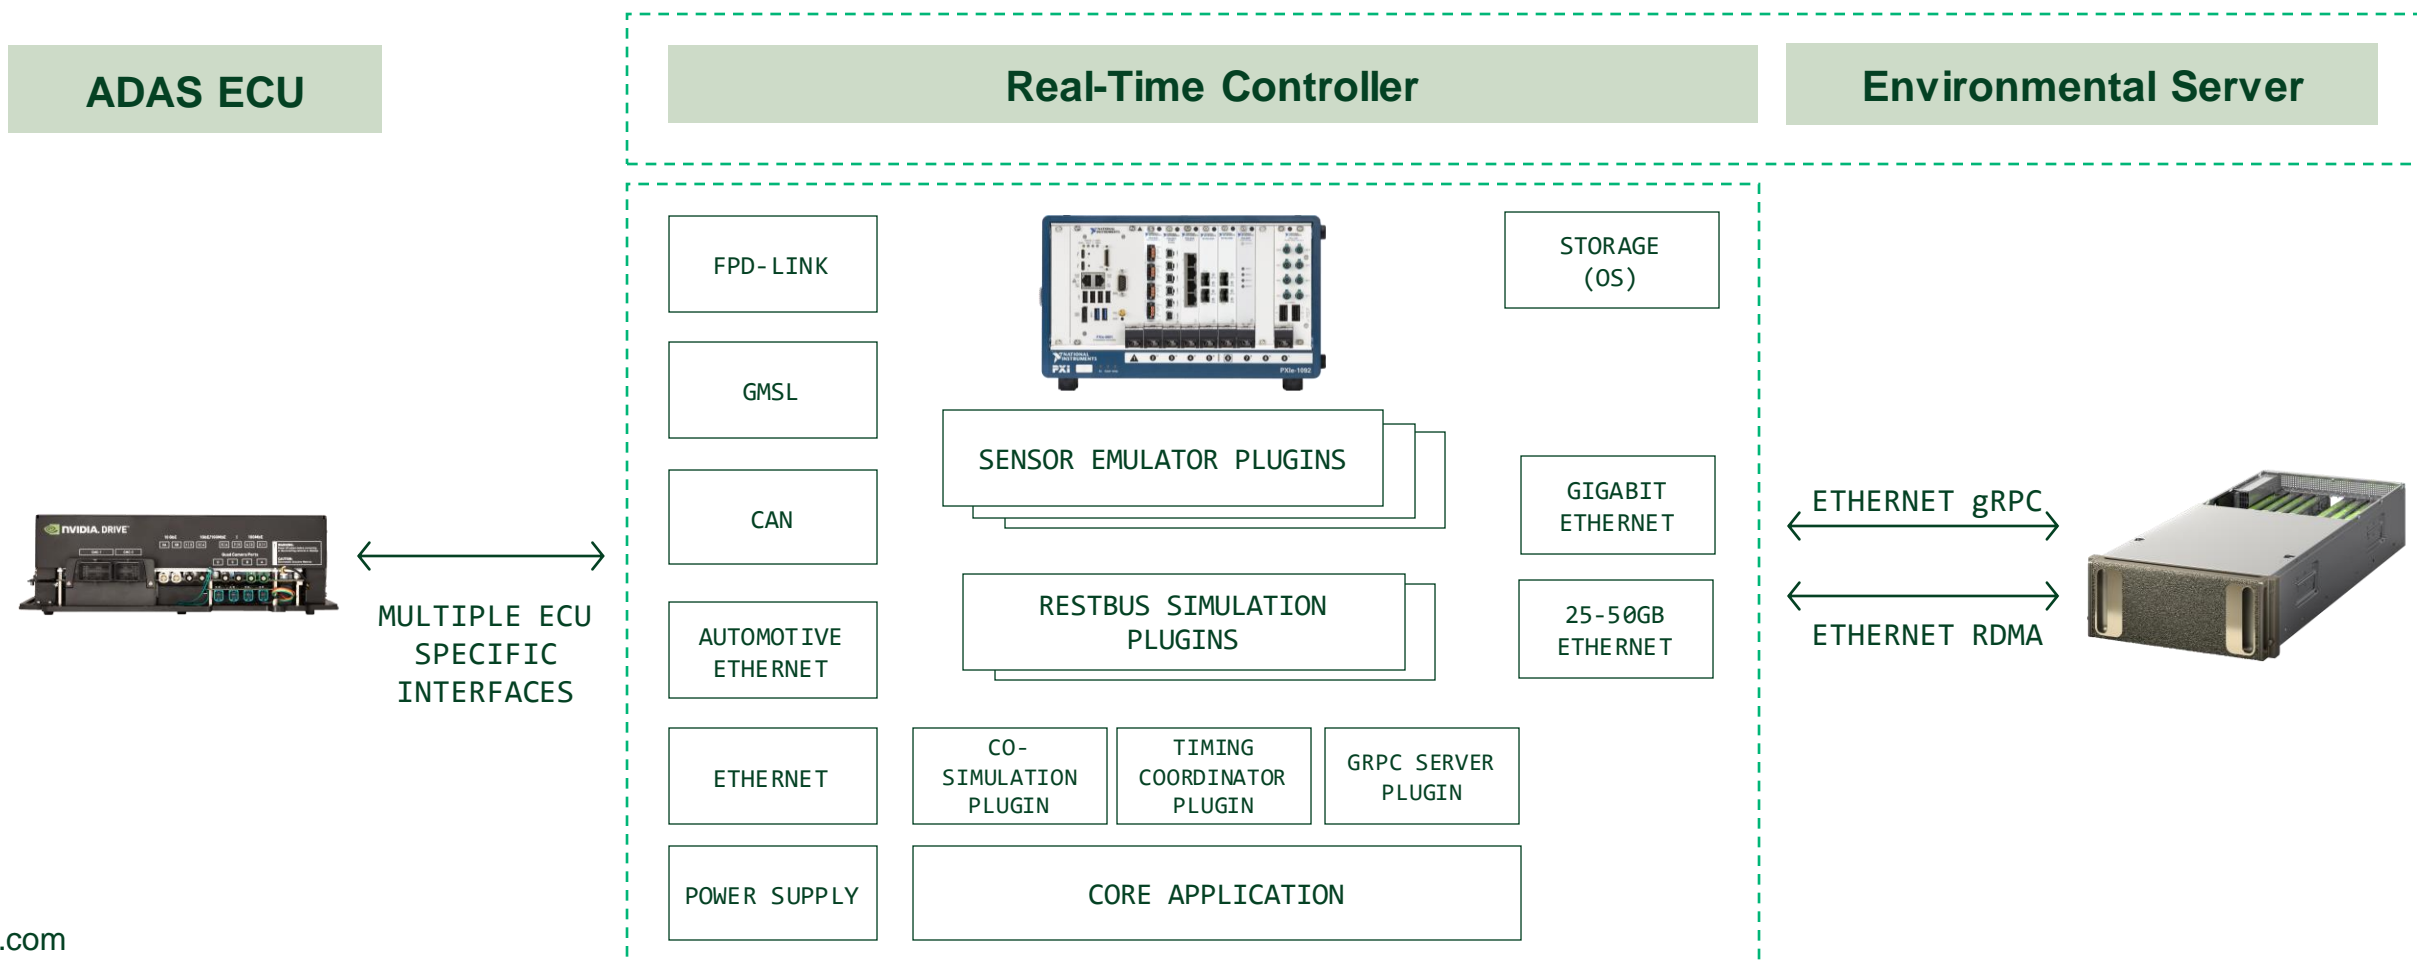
ADAS ECU

Real-Time Controller

Environmental Server

NVIDIA DRIVE

MULTIPLE ECU SPECIFIC INTERFACES

FPD-LINK

GMSL

CAN

AUTOMOTIVE ETHERNET

ETHERNET

POWER SUPPLY

SENSOR EMULATOR PLUGINS

RESTBUS SIMULATION PLUGINS

CO-SIMULATION PLUGIN

TIMING COORDINATOR PLUGIN

GRPC SERVER PLUGIN

CORE APPLICATION

STORAGE (OS)

GIGABIT ETHERNET

25-50GB ETHERNET

ETHERNET gRPC

ETHERNET RDMA

.com